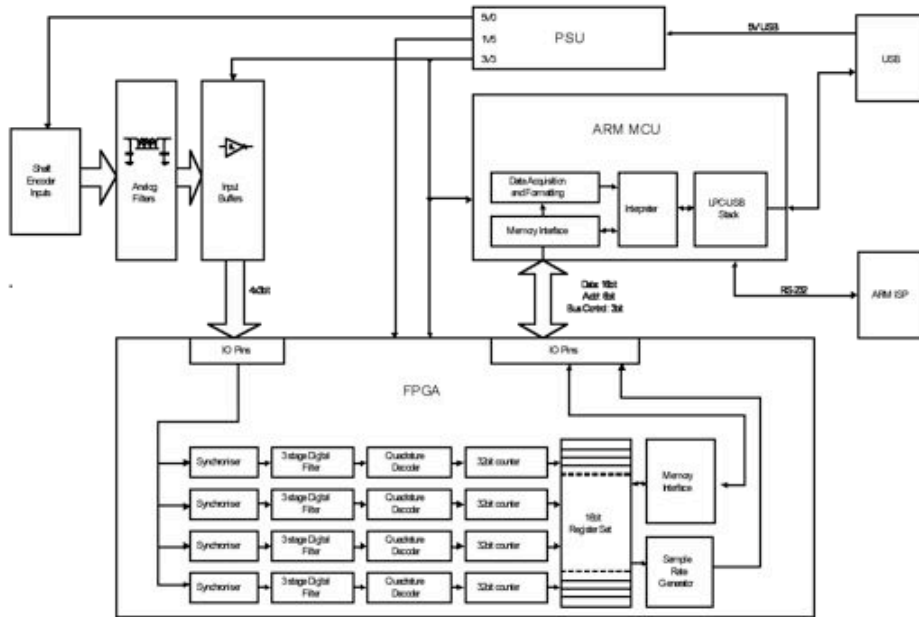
5V0
1V5
3V3
PSU
5V USB
USB
ARM MCU
Data Acquisition and Formatting
Memory Interface
Interpreter
LPC USB Stack
Shaft Encoder Inputs
Analog Filters
Input Buffers
4x3bit
Data: 16bit
Addr: 8bit
Bus Control: 3bit
RS-232
ARM ISP
IO Pins
IO Pins
FPGA
Synchoriser
3 stage Digital Filter
Quadrature Decoder
32bit counter
Synchoriser
3 stage Digital Filter
Quadrature Decoder
32bit counter
Synchoriser
3 stage Digital Filter
Quadrature Decoder
32bit counter
Synchoriser
3 stage Digital Filter
Quadrature Decoder
32bit counter
16bit Register Set
Memory Interface
Sample Rate Generator